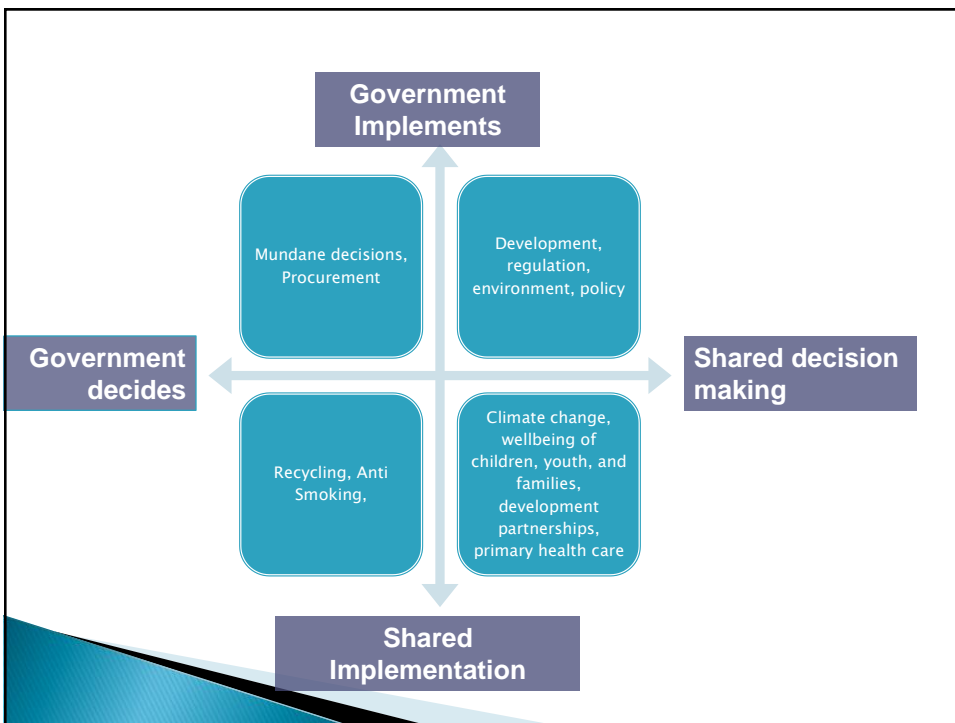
Government Implements

Mundane decisions, Procurement

Development, regulation, environment, policy

Government decides

Shared decision making

Recycling, Anti Smoking,

Climate change, wellbeing of children, youth, and families, development partnerships, primary health care

Shared Implementation